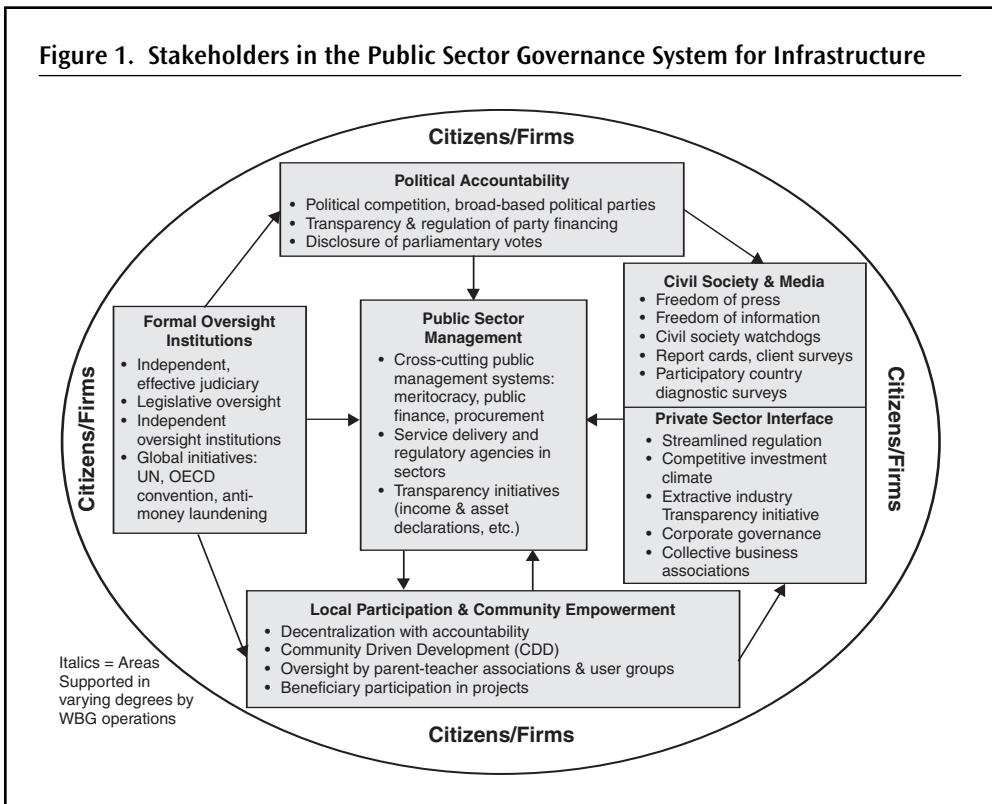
Figure 1. Stakeholders in the Public Sector Governance System for Infrastructure

Citizens/Firms

Political Accountability
• Political competition, broad-based political parties
• Transparency & regulation of party financing
• Disclosure of parliamentary votes

Formal Oversight Institutions
• Independent, effective judiciary
• Legislative oversight
• Independent oversight institutions
• Global initiatives: UN, OECD convention, anti-money laundening

Public Sector Management
• Cross-cutting public management systems: meritocracy, public finance, procurement
• Service delivery and regulatory agencies in sectors
• Transparency initiatives (income & asset declarations, etc.)

Civil Society & Media
• Freedom of press
• Freedom of information
• Civil society watchdogs
• Report cards, client surveys
• Participatory country diagnostic surveys

Private Sector Interface
• Streamlined regulation
• Competitive investment climate
• Extractive industry Transparency initiative
• Corporate governance
• Collective business associations

Citizens/Firms

Citizens/Firms

Local Participation & Community Empowerment
• Decentralization with accountability
• Community Driven Development (CDD)
• Oversight by parent-teacher associations & user groups
• Beneficiary participation in projects

Italics = Areas Supported in varying degrees by WBG operations

Citizens/Firms